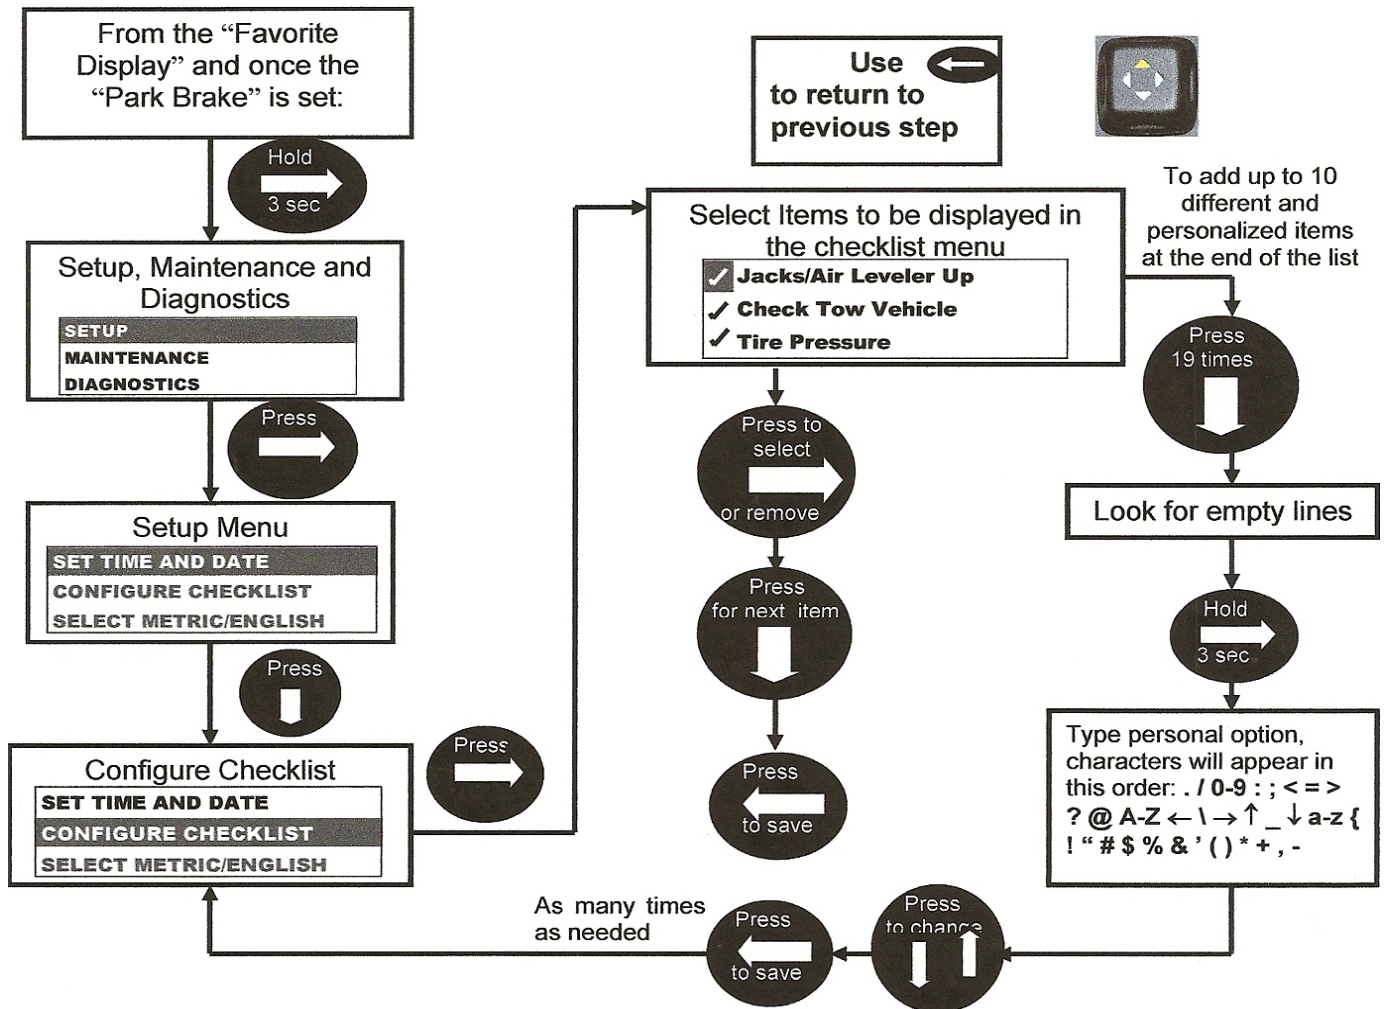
From the "Favorite Display" and once the "Park Brake" is set:

Hold
3 sec

Setup, Maintenance and Diagnostics
SETUP
MAINTENANCE
DIAGNOSTICS

Press

Setup Menu
SET TIME AND DATE
CONFIGURE CHECKLIST
SELECT METRIC/ENGLISH

Press

Configure Checklist
SET TIME AND DATE
CONFIGURE CHECKLIST
SELECT METRIC/ENGLISH

Press

Use to return to previous step

Select Items to be displayed in the checklist menu
Jacks/Air Leveler Up
Check Tow Vehicle
Tire Pressure

Press to select or remove

Press for next item

Press to save

To add up to 10 different and personalized items at the end of the list

Press 19 times

Look for empty lines

Hold
3 sec

Type personal option, characters will appear in this order: . / 0-9 : ; < = > ? @ A-Z ← \ → ↑ _ ↓ a-z { ! " # $ % & ' ( ) * + , -

Press to change

Press to save

As many times as needed